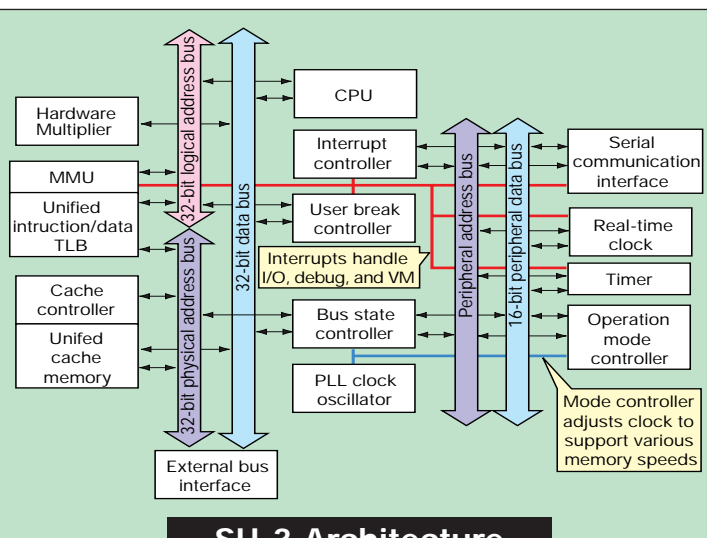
32-bit logical address bus

32-bit data bus

CPU

Hardware Multiplier

Interrupt controller

Peripheral address bus

16-bit peripheral data bus

Serial communication interface

MMU

Unified intruction/data TLB

User break controller

Real-time clock

Interrupts handle I/O, debug, and VM

Timer

Cache controller

Unifed cache memory

32-bit physical address bus

Bus state controller

Operation mode controller

PLL clock oscillator

Mode controller adjusts clock to support various memory speeds

External bus interface

SH-3 Architecture